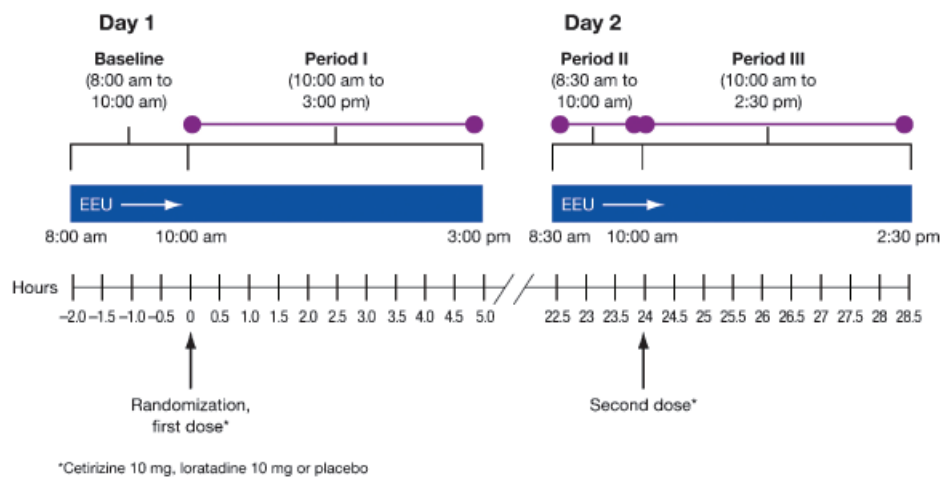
Day 1

Baseline (8:00 am to 10:00 am)

Period I (10:00 am to 3:00 pm)

Day 2

Period II (8:30 am to 10:00 am)

Period III (10:00 am to 2:30 pm)

EEU

EEU

8:00 am 10:00 am 3:00 pm 8:30 am 10:00 am 2:30 pm

Hours –2.0 –1.5 –1.0 –0.5 0 0.5 1.0 1.5 2.0 2.5 3.0 3.5 4.0 4.5 5.0 22.5 23 23.5 24 24.5 25 25.5 26 26.5 27 27.5 28 28.5

Randomization, first dose*

Second dose*

*Cetirizine 10 mg, loratadine 10 mg or placebo